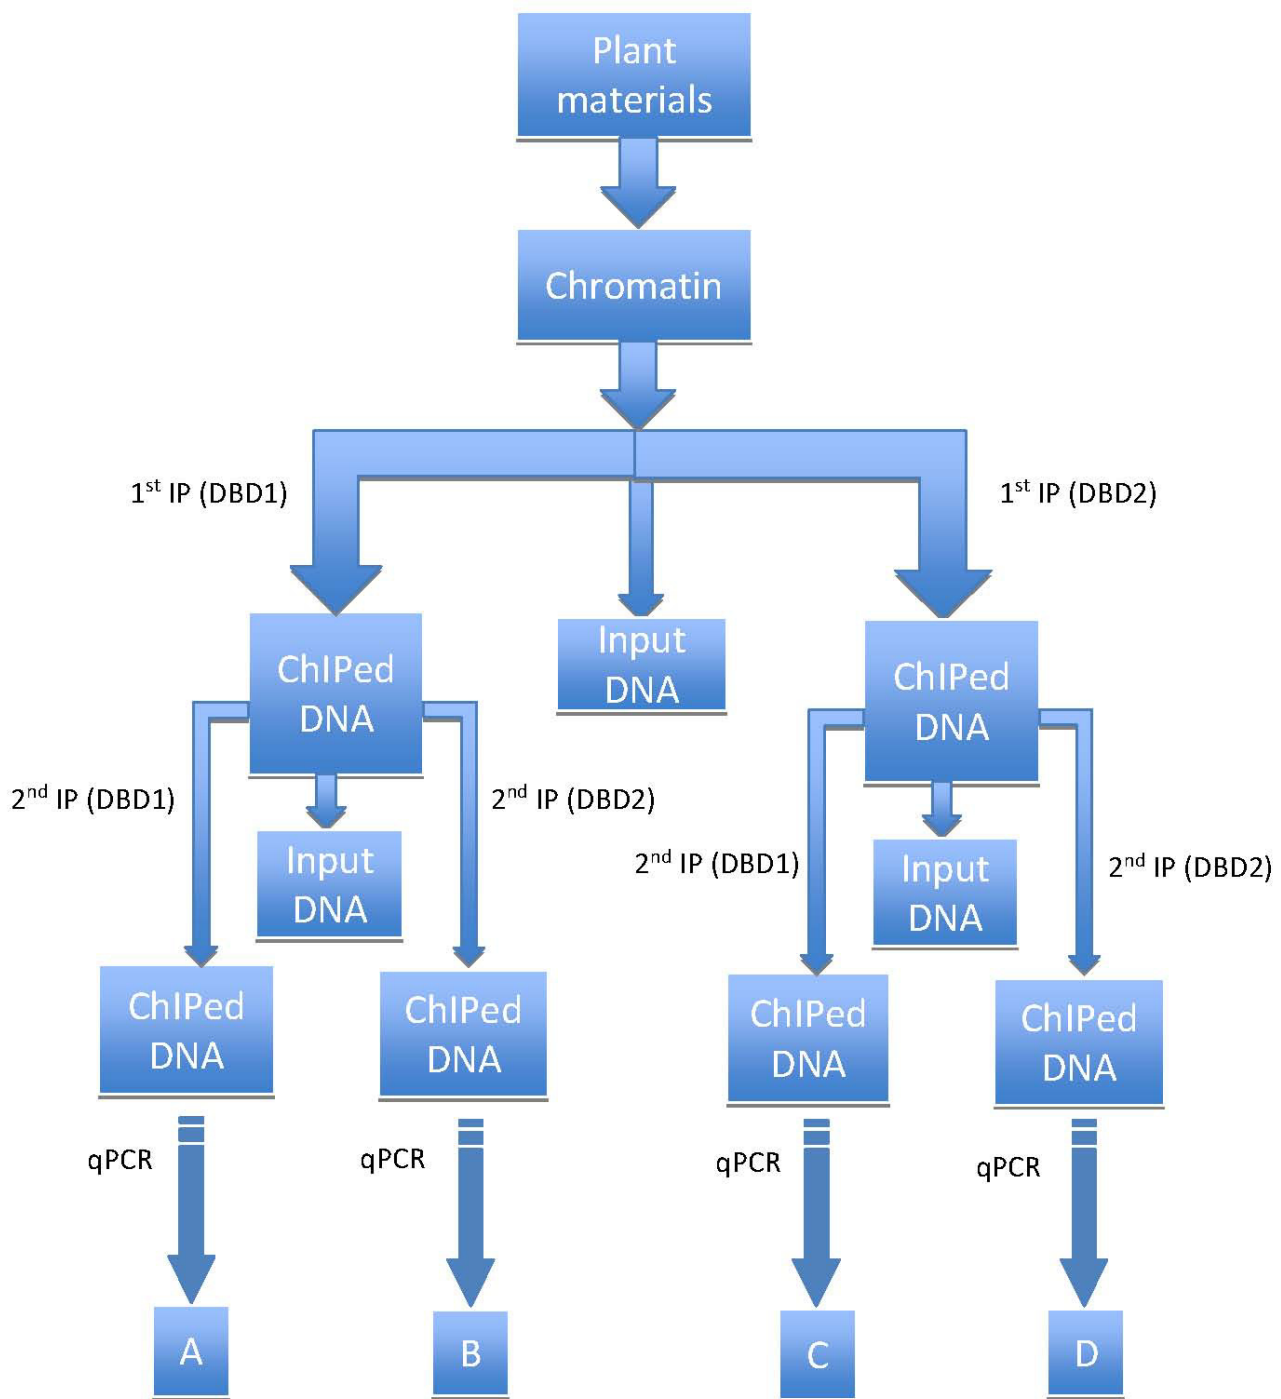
Plant materials

Chromatin

$1^{st}$ IP (DBD1)

$1^{st}$ IP (DBD2)

ChIPed DNA

Input DNA

ChIPed DNA

$2^{nd}$ IP (DBD1)

$2^{nd}$ IP (DBD2)

Input DNA

$2^{nd}$ IP (DBD1)

Input DNA

$2^{nd}$ IP (DBD2)

ChIPed DNA

ChIPed DNA

ChIPed DNA

ChIPed DNA

qPCR

qPCR

qPCR

qPCR

A

B

C

D